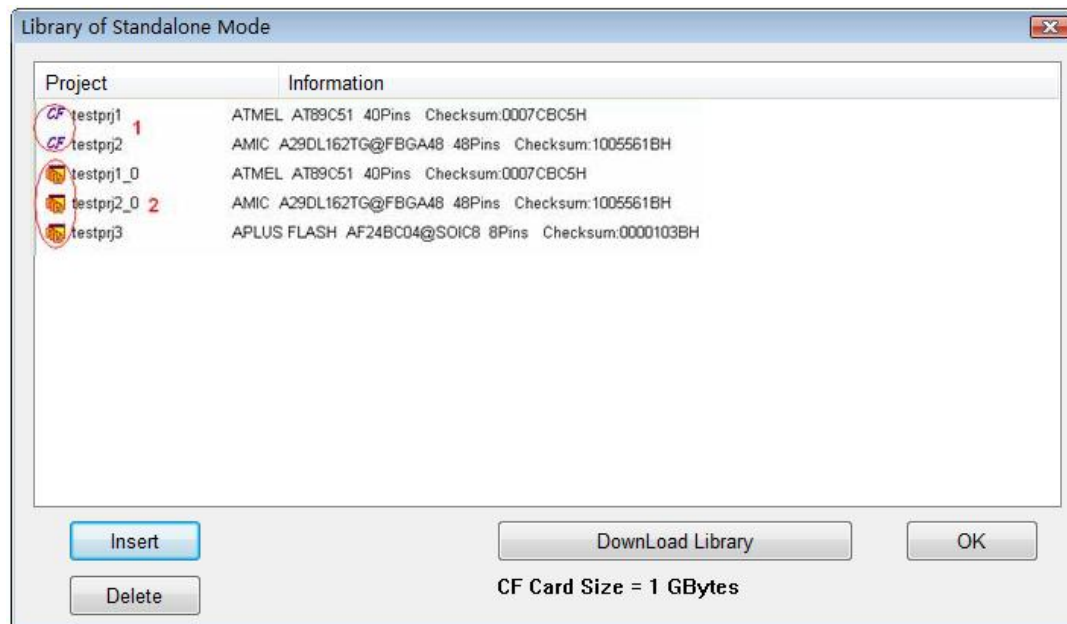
Library of Standalone Mode

| Project | Information |
|---|---|
| CF testprj1 | ATMEL AT89C51 40Pins Checksum:0007CBC5H |
| CF testprj2 | AMIC A29DL162TG@FBGA48 48Pins Checksum:1005561BH |
| testprj1_0 | ATMEL AT89C51 40Pins Checksum:0007CBC5H |
| testprj2_0 | AMIC A29DL162TG@FBGA48 48Pins Checksum:1005561BH |
| testprj3 | APLUS FLASH AF24BC04@SOIC8 8Pins Checksum:0000103BH |

1

2

Insert

DownLoad Library

OK

Delete

CF Card Size = 1 GBytes